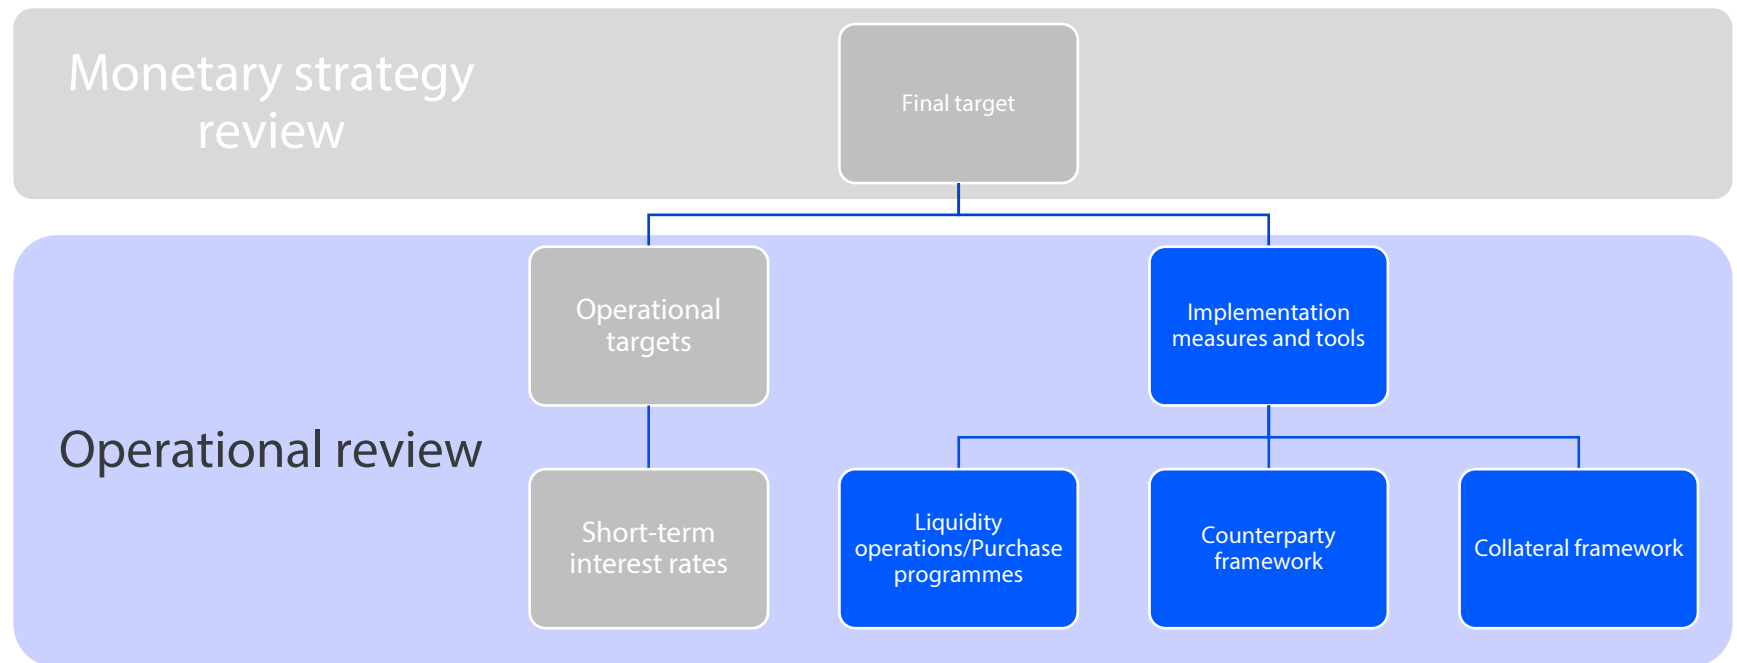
Monetary strategy review

Final target

Operational review

Operational targets

Implementation measures and tools

Short-term interest rates

Liquidity operations/Purchase programmes

Counterparty framework

Collateral framework